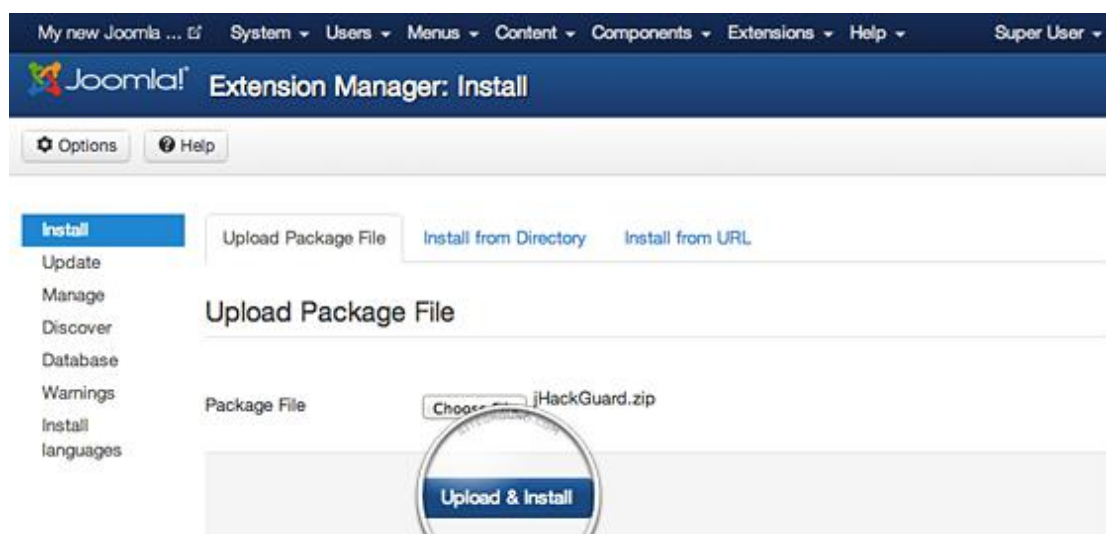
My new Joomla ... System Users Menus Content Components Extensions Help Super User

Joomla! Extension Manager: Install

Options Help

Install
Update
Manage
Discover
Database
Warnings
Install languages

Upload Package File Install from Directory Install from URL

Upload Package File

Package File Choose File jHackGuard.zip

Upload & Install